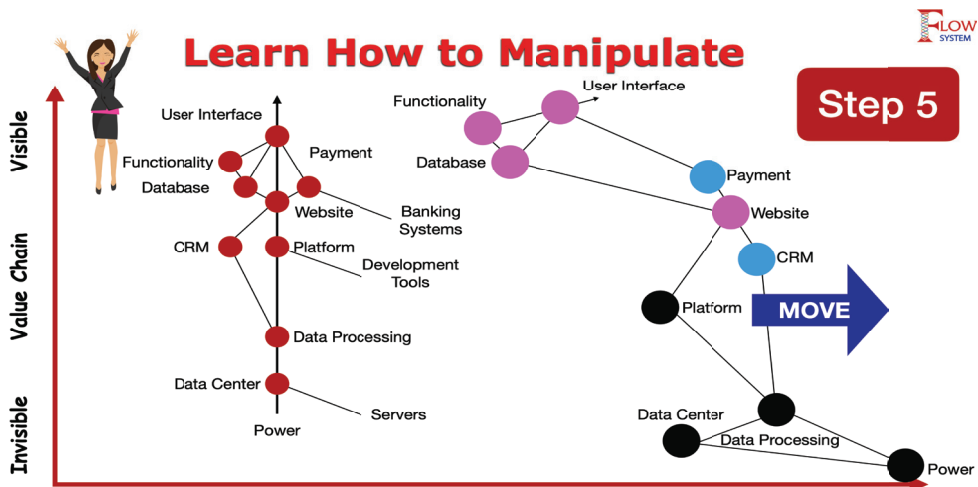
Learn How to Manipulate

FLOW SYSTEM

Step 5

Visible

Value Chain

Invisible

User Interface

Functionality

Payment

Database

Website

Banking Systems

CRM

Platform

Development Tools

Data Processing

Data Center

Servers

Power

Functionality

User Interface

Database

Payment

Website

CRM

Platform

MOVE

Data Center

Data Processing

Power